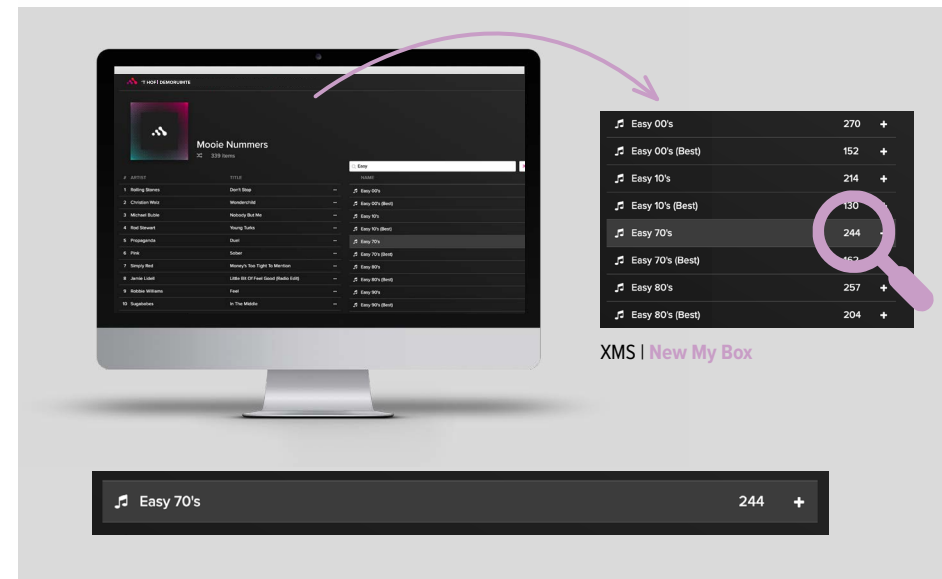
HOFI DEMORUIMTE

Mooie Nummers
339 items

| # | ARTIST | TITLE |
|---|---|---|
| 1 | Rolling Stones | Don't Stop |
| 2 | Christian Wetz | Wonderchild |
| 3 | Michael Buble | Nobody But Me |
| 4 | Rod Stewart | Young Turks |
| 5 | Propaganda | Duel |
| 6 | Pink | Sober |
| 7 | Simply Red | Money's Too Tight To Mention |
| 8 | Jamie Lidell | Little Bit Of Feel Good (Radio Edit) |
| 9 | Robbie Williams | Feel |
| 10 | Sugababes | In The Middle |

Easy

NAME
Easy 00's
Easy 00's (Best)
Easy 10's
Easy 10's (Best)
Easy 70's
Easy 70's (Best)
Easy 80's
Easy 80's (Best)
Easy 90's
Easy 90's (Best)

| | | |
|---|---|---|
| Easy 00's | 270 | + |
| Easy 00's (Best) | 152 | + |
| Easy 10's | 214 | + |
| Easy 10's (Best) | 130 | |
| Easy 70's | 244 | |
| Easy 70's (Best) | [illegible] | |
| Easy 80's | 257 | + |
| Easy 80's (Best) | 204 | + |

XMS | New My Box

Easy 70's 244 +